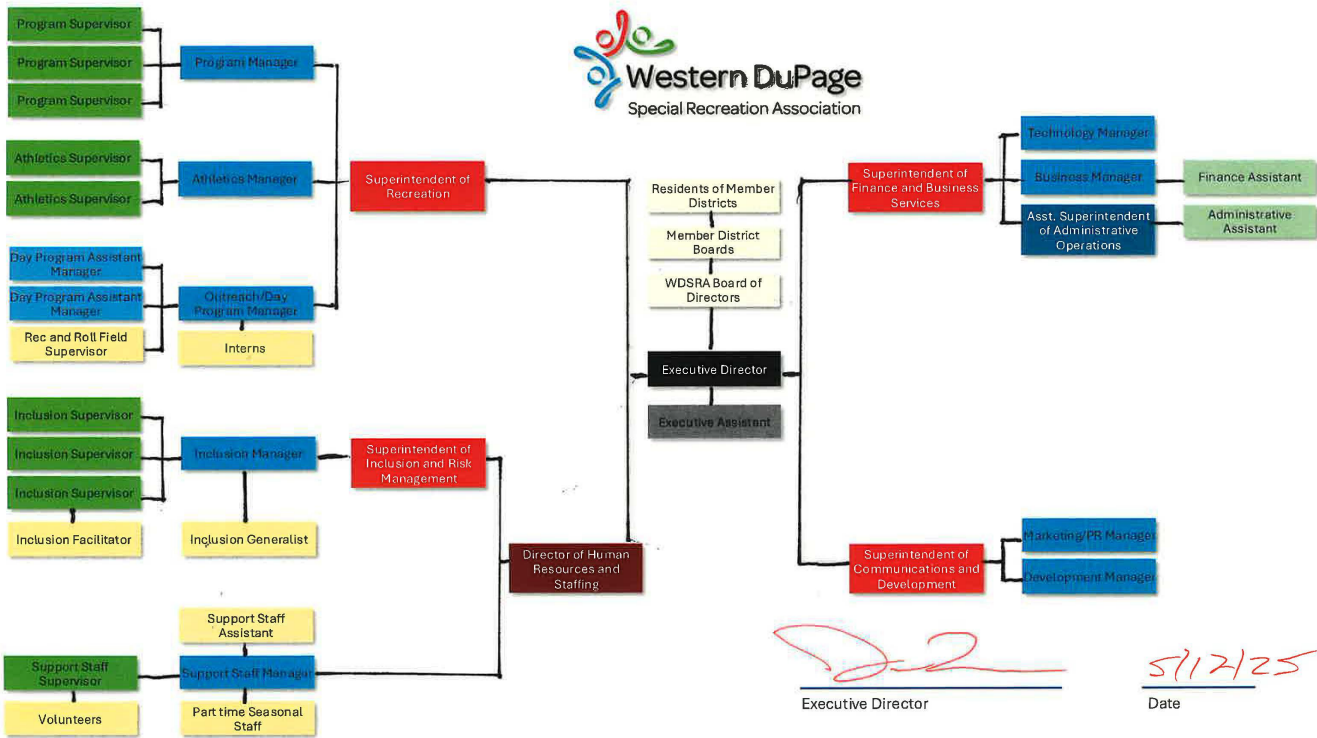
Western DuPage
Special Recreation Association

Program Supervisor
Program Supervisor
Program Supervisor
Program Manager

Athletics Supervisor
Athletics Supervisor
Athletics Manager

Superintendent of Recreation

Day Program Assistant Manager
Day Program Assistant Manager
Rec and Roll Field Supervisor
Outreach/Day Program Manager
Interns

Inclusion Supervisor
Inclusion Supervisor
Inclusion Supervisor
Inclusion Facilitator
Inclusion Manager
Inclusion Generalist
Superintendent of Inclusion and Risk Management

Director of Human Resources and Staffing

Support Staff Assistant
Support Staff Supervisor
Support Staff Manager
Volunteers
Part time Seasonal Staff

Residents of Member Districts
Member District Boards
WDSRA Board of Directors
Executive Director
Executive Assistant

Superintendent of Finance and Business Services
Technology Manager
Business Manager
Finance Assistant
Asst. Superintendent of Administrative Operations
Administrative Assistant

Superintendent of Communications and Development
Marketing/PR Manager
Development Manager

Executive Director
5/12/25
Date